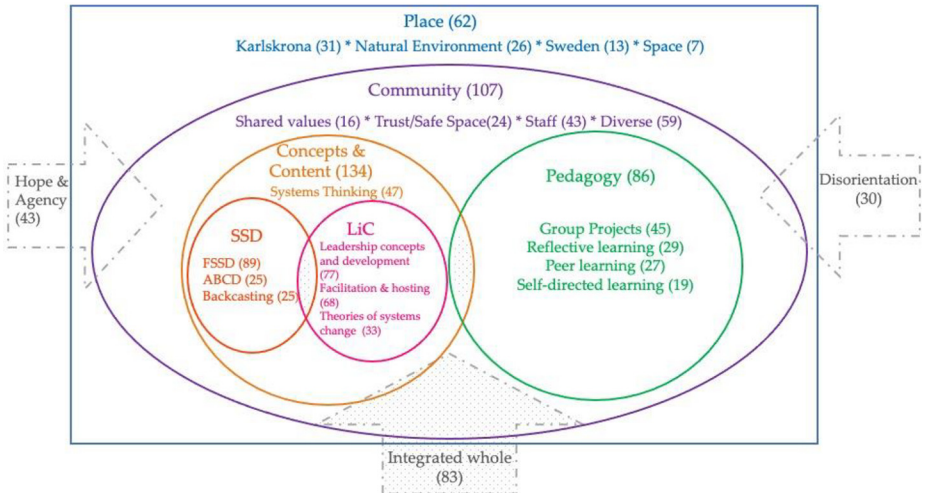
Place (62)
Karlskrona (31) * Natural Environment (26) * Sweden (13) * Space (7)

Community (107)
Shared values (16) * Trust/Safe Space(24) * Staff (43) * Diverse (59)

Hope & Agency (43)

Concepts & Content (134)
Systems Thinking (47)

SSD
FSSD (89)
ABCD (25)
Backcasting (25)

LiC
Leadership concepts and development (77)
Facilitation & hosting (68)
Theories of systems change (33)

Pedagogy (86)
Group Projects (45)
Reflective learning (29)
Peer learning (27)
Self-directed learning (19)

Disorientation (30)

Integrated whole (83)